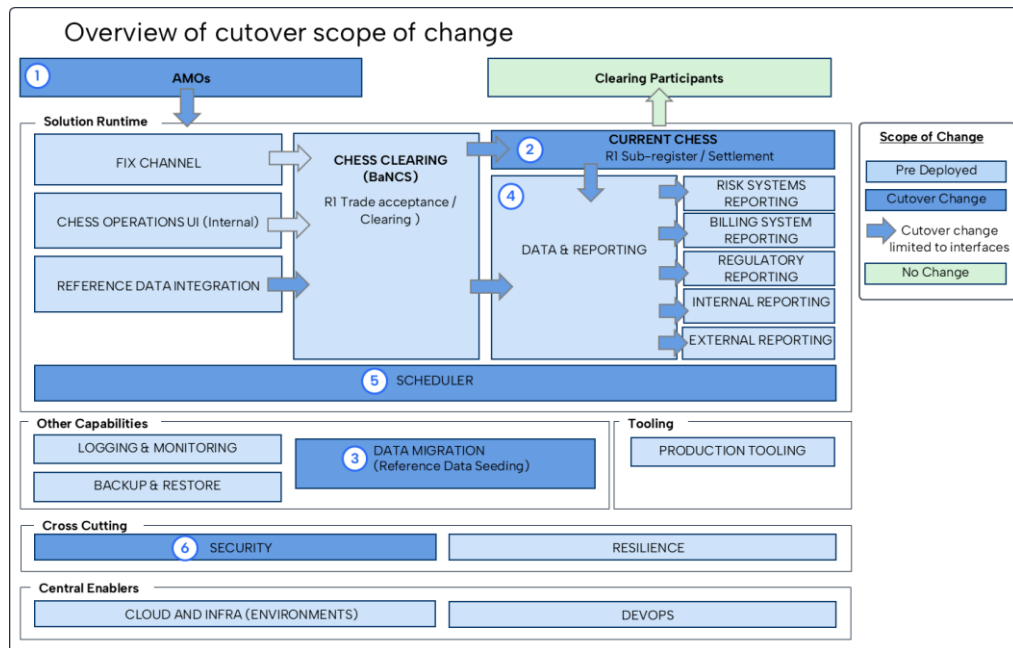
Overview of cutover scope of change

1 AMOs

Clearing Participants

Solution Runtime

FIX CHANNEL

CHESS OPERATIONS UI (Internal)

REFERENCE DATA INTEGRATION

CHESS CLEARING (BaNCS)

R1 Trade acceptance / Clearing )

2 CURRENT CHESS
R1 Sub-register / Settlement

4 DATA & REPORTING

RISK SYSTEMS REPORTING

BILLING SYSTEM REPORTING

REGULATORY REPORTING

INTERNAL REPORTING

EXTERNAL REPORTING

5 SCHEDULER

Scope of Change

Pre Deployed

Cutover Change

Cutover change limited to interfaces

No Change

Other Capabilities

LOGGING & MONITORING

BACKUP & RESTORE

3 DATA MIGRATION (Reference Data Seeding)

Tooling

PRODUCTION TOOLING

Cross Cutting

6 SECURITY

RESILIENCE

Central Enablers

CLOUD AND INFRA (ENVIRONMENTS)

DEVOPS